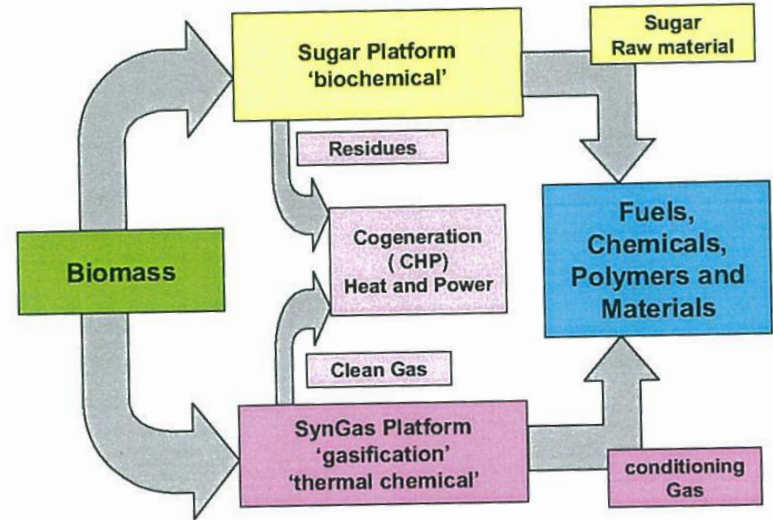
Sugar Platform
'biochemical'

Sugar
Raw material

Residues

Biomass

Cogeneration
( CHP)
Heat and Power

Fuels,
Chemicals,
Polymers and
Materials

Clean Gas

SynGas Platform
'gasification'
'thermal chemical'

conditioning
Gas